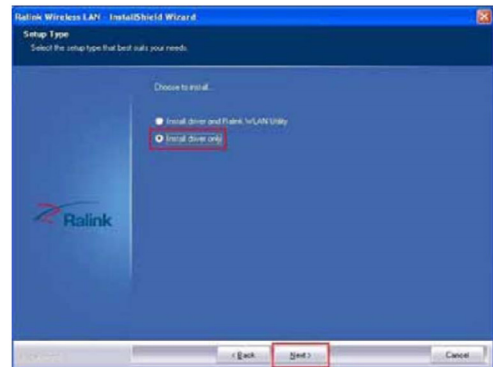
Ralink Wireless LAN - InstallShield Wizard

Setup Type

Select the setup type that best suits your needs.

Choose to install...

Install driver and Ralink WLAN Utility

Install driver only

Ralink

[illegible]

< Back

Next >

Cancel